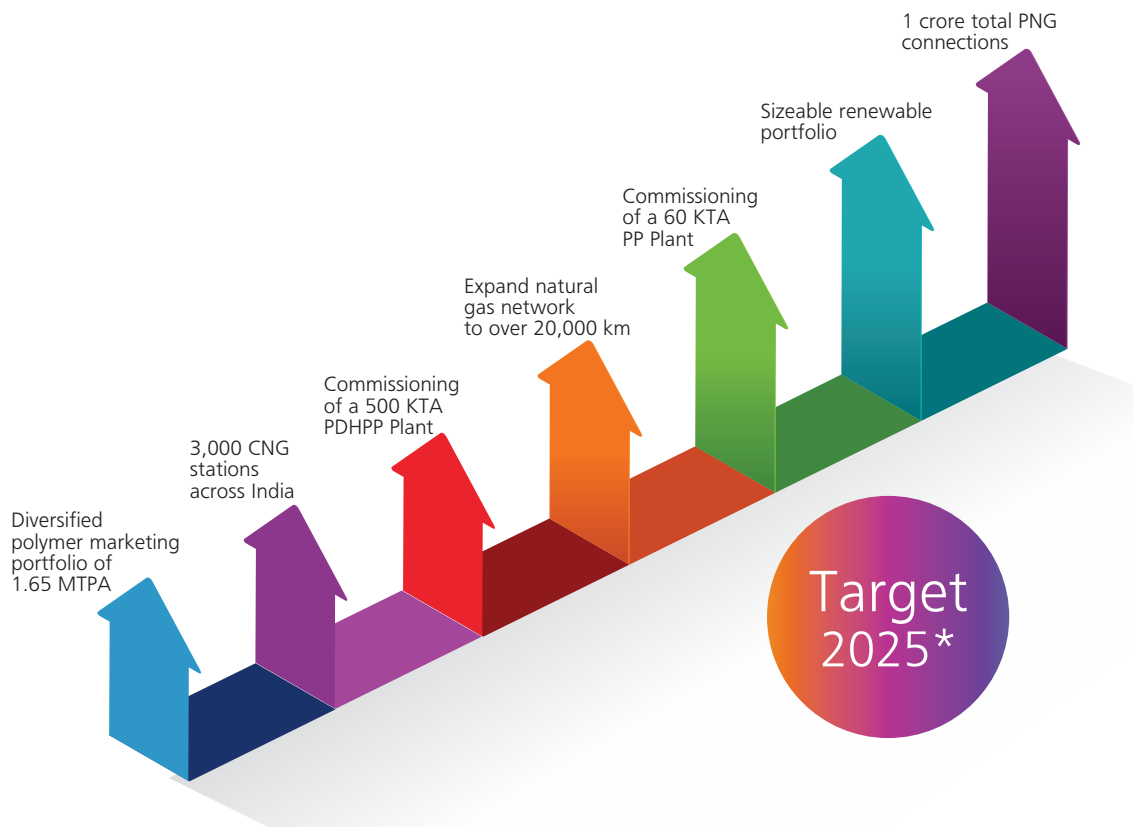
1 crore total PNG connections

Sizeable renewable portfolio

Commissioning of a 60 KTA PP Plant

Expand natural gas network to over 20,000 km

Commissioning of a 500 KTA PDHPP Plant

3,000 CNG stations across India

Diversified polymer marketing portfolio of 1.65 MTPA

Target 2025*